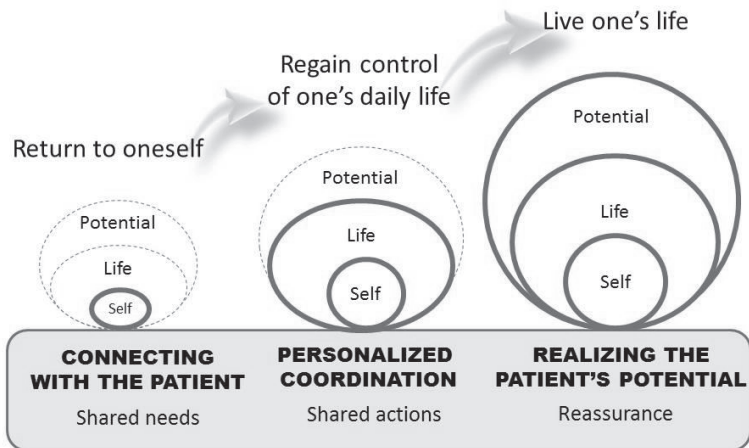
Live one's life

Regain control of one's daily life

Return to oneself

Potential
Life
Self

Potential
Life
Self

Potential
Life
Self

CONNECTING WITH THE PATIENT
Shared needs

PERSONALIZED COORDINATION
Shared actions

REALIZING THE PATIENT'S POTENTIAL
Reassurance